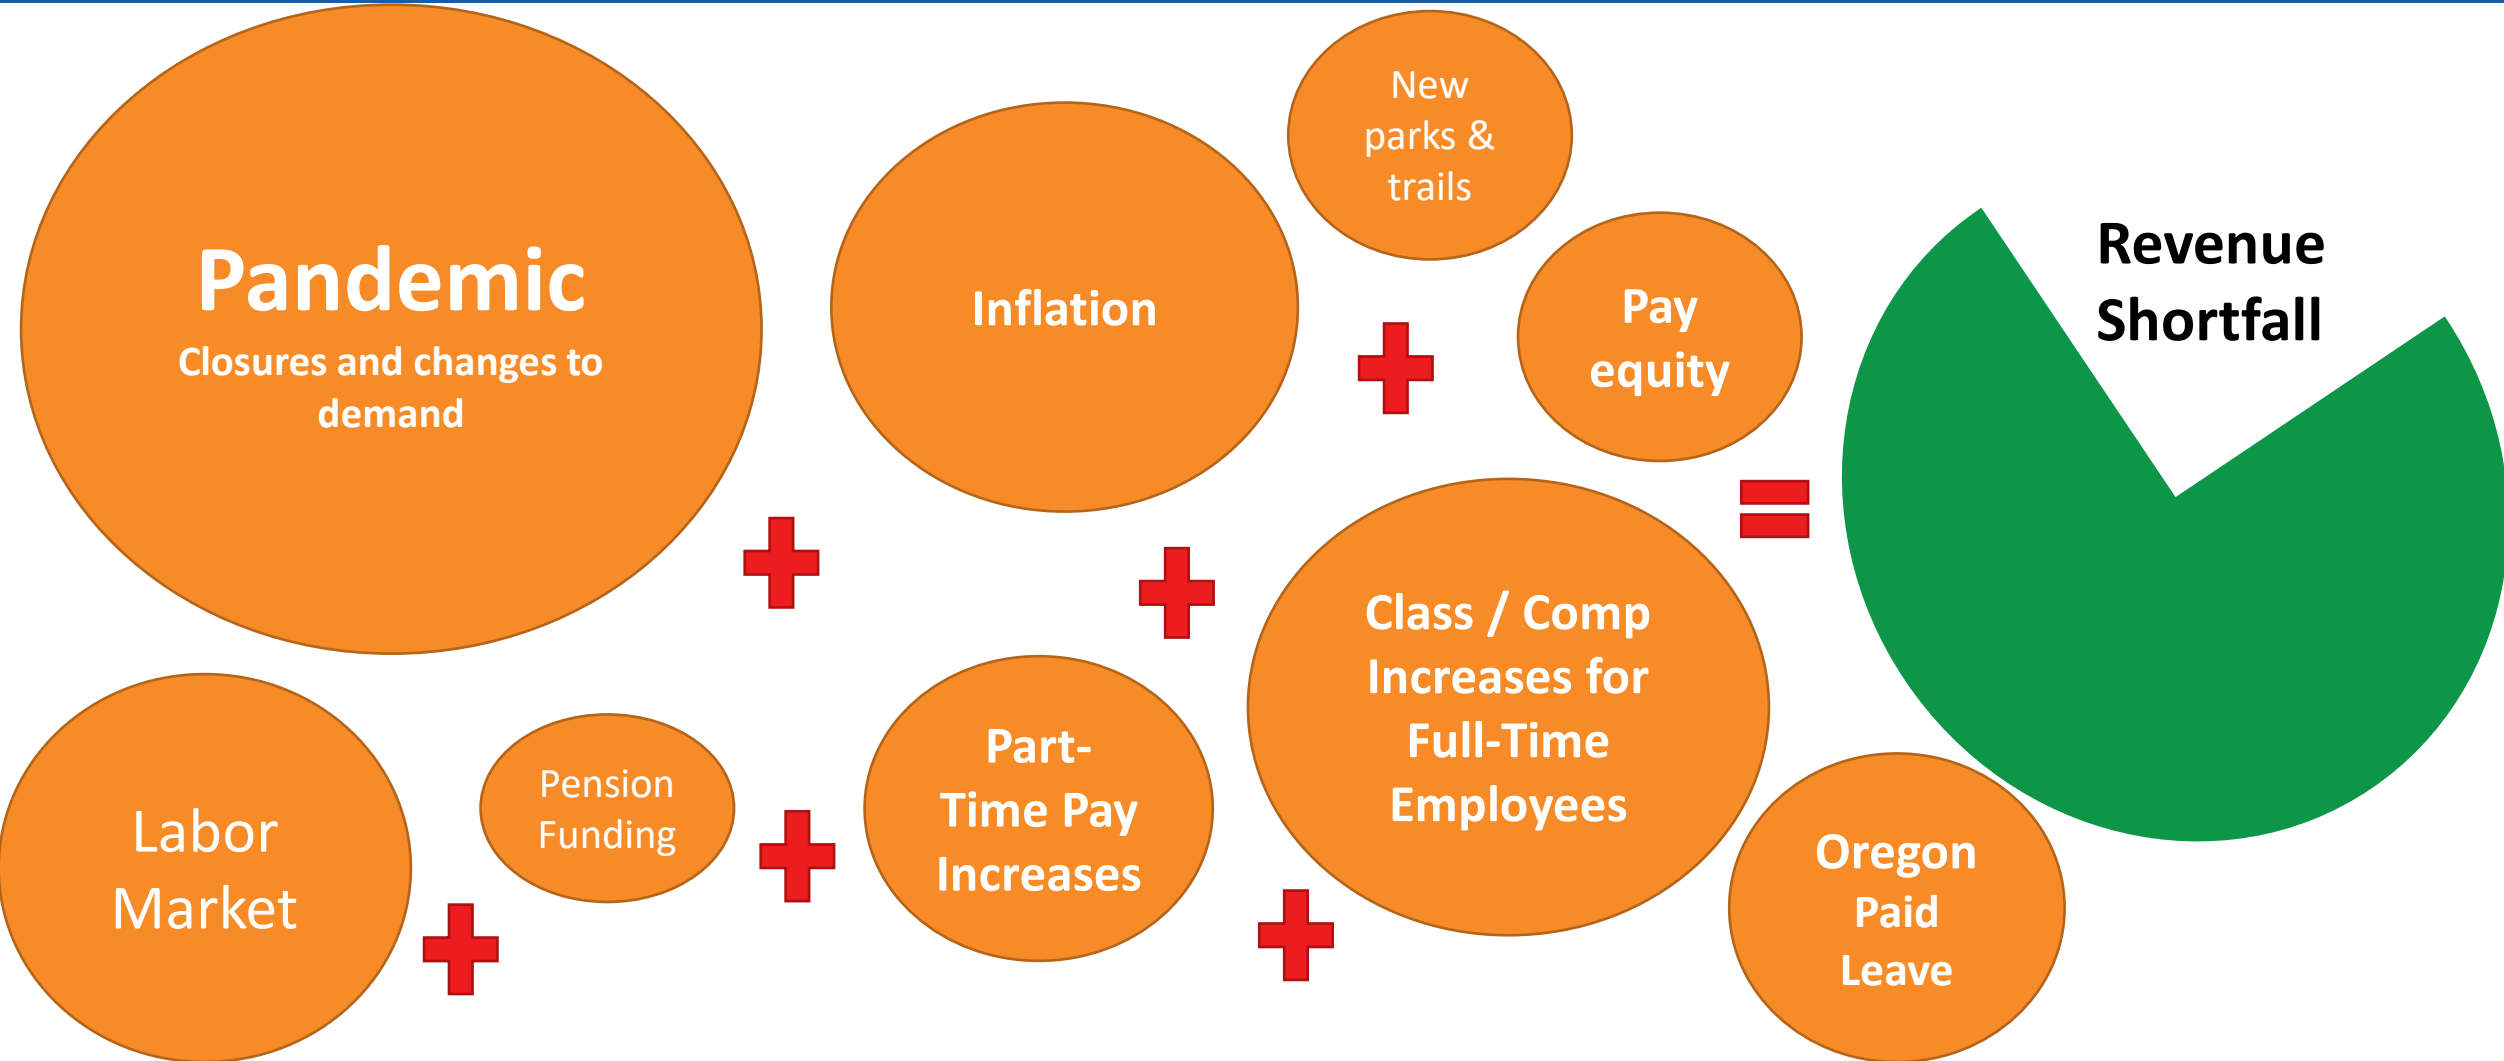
Pandemic
Closures and changes to demand

Inflation

New parks & trails

Pay equity

Revenue Shortfall

Class / Comp Increases for Full-Time Employees

Labor Market

Pension Funding

Part-Time Pay Increases

Oregon Paid Leave